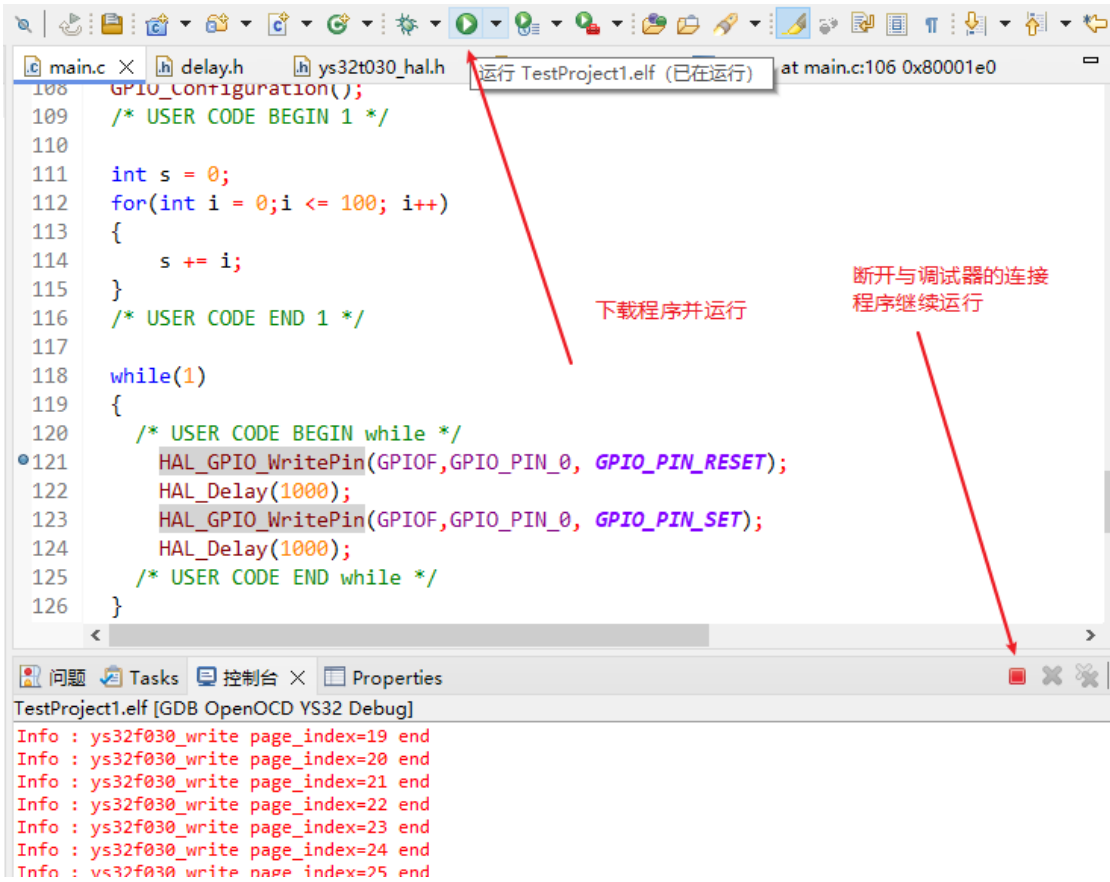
main.c × delay.h ys32t030_hal.h 运行 TestProject1.elf（已在运行） at main.c:106 0x80001e0

108 GPIO_Configuration();
109 /* USER CODE BEGIN 1 */
110
111 int s = 0;
112 for(int i = 0;i <= 100; i++)
113 {
114 s += i;
115 }
116 /* USER CODE END 1 */
117
118 while(1)
119 {
120 /* USER CODE BEGIN while */
121 HAL_GPIO_WritePin(GPIOF,GPIO_PIN_0, GPIO_PIN_RESET);
122 HAL_Delay(1000);
123 HAL_GPIO_WritePin(GPIOF,GPIO_PIN_0, GPIO_PIN_SET);
124 HAL_Delay(1000);
125 /* USER CODE END while */
126 }

下载程序并运行

断开与调试器的连接
程序继续运行

问题 Tasks 控制台 × Properties

TestProject1.elf [GDB OpenOCD YS32 Debug]
Info : ys32f030_write page_index=19 end
Info : ys32f030_write page_index=20 end
Info : ys32f030_write page_index=21 end
Info : ys32f030_write page_index=22 end
Info : ys32f030_write page_index=23 end
Info : ys32f030_write page_index=24 end
Info : ys32f030_write page_index=25 end